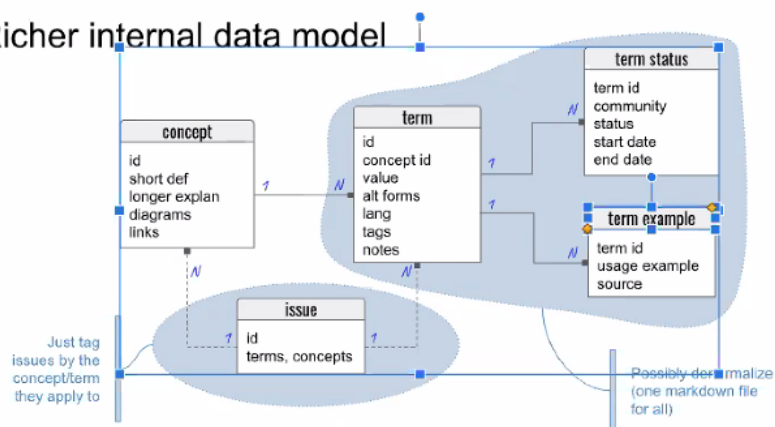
icher internal data model

concept
id
short def
longer explan
diagrams
links

term
id
concept id
value
alt forms
lang
tags
notes

term status
term id
community
status
start date
end date

term example
term id
usage example
source

issue
id
terms, concepts

1
N
1
N
1
N
N
1
N
1

Just tag issues by the concept/term they apply to

Possibly denormalize (one markdown file for all)